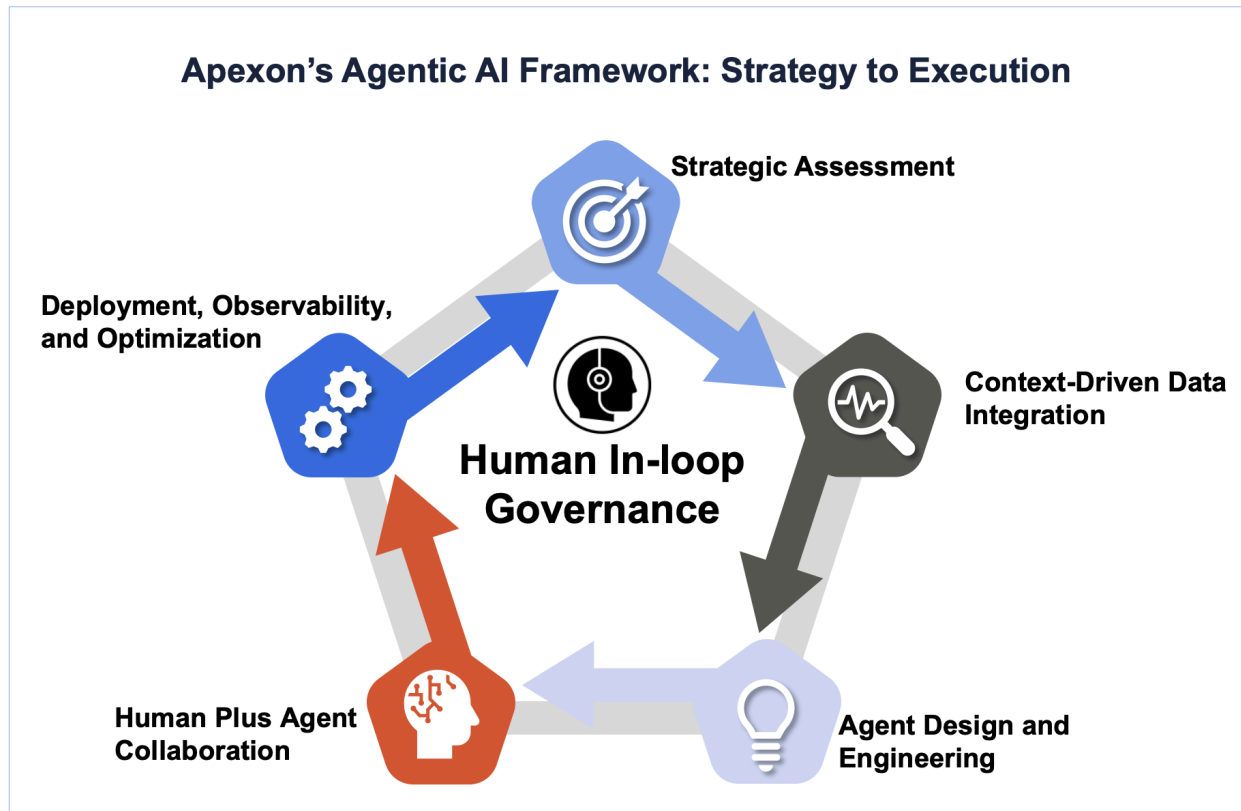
Apexon's Agentic AI Framework: Strategy to Execution

Strategic Assessment

Context-Driven Data Integration

Agent Design and Engineering

Human Plus Agent Collaboration

Deployment, Observability, and Optimization

Human In-loop Governance